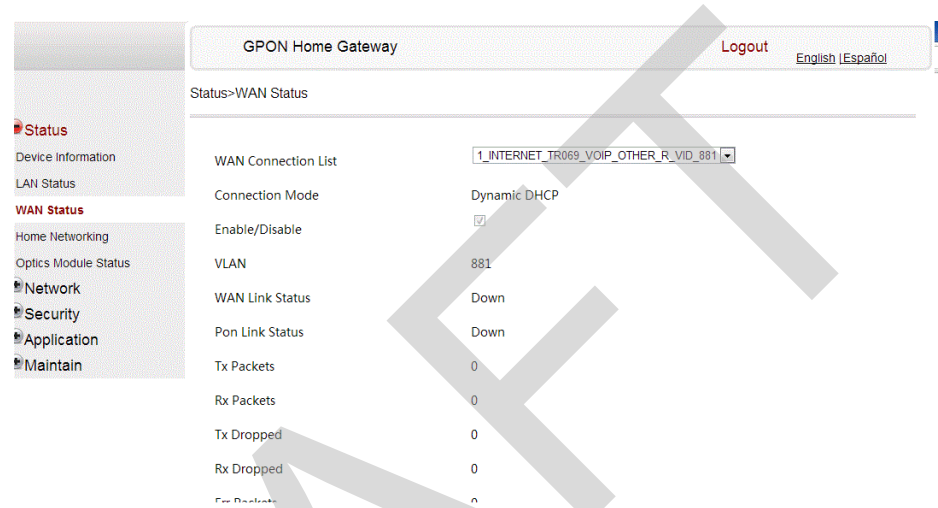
GPON Home Gateway

Logout

English | Español

Status>WAN Status

Status
Device Information
LAN Status
WAN Status
Home Networking
Optics Module Status
Network
Security
Application
Maintain

| | |
|---|---|
| WAN Connection List | 1_INTERNET_TR069_VOIP_OTHER_R_VID_881 |
| Connection Mode | Dynamic DHCP |
| Enable/Disable | |
| VLAN | 881 |
| WAN Link Status | Down |
| Pon Link Status | Down |
| Tx Packets | 0 |
| Rx Packets | 0 |
| Tx Dropped | 0 |
| Rx Dropped | 0 |
| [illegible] | 0 |

DRAFT